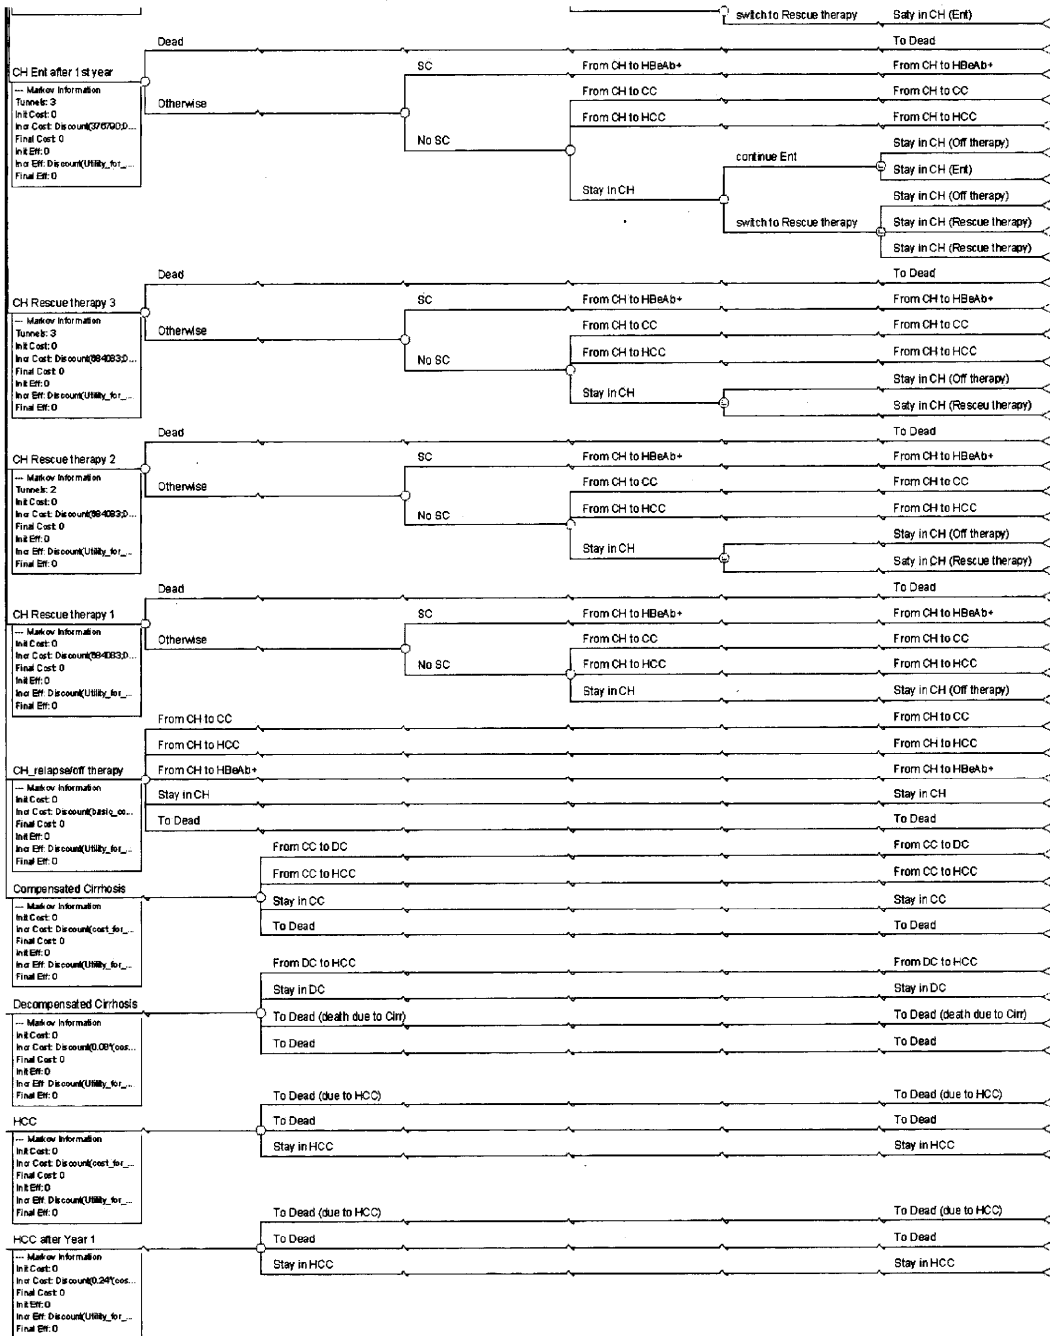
switch to Rescue therapy
Saty in CH (Ent)
Dead
To Dead
CH Ent after 1st year
--- Markov Information
Tunnels: 3
Init Cost: 0
Incr Cost: Discount(376790;0...
Final Cost: 0
Init Eff: 0
Incr Eff: Discount(Utility_for_...
Final Eff: 0
SC
From CH to HBeAb+
From CH to HBeAb+
Otherwise
From CH to CC
From CH to CC
From CH to HCC
From CH to HCC
No SC
Stay in CH (Off therapy)
continue Ent
Stay in CH (Ent)
Stay in CH
Stay in CH (Off therapy)
switch to Rescue therapy
Stay in CH (Rescue therapy)
Stay in CH (Rescue therapy)

Dead
To Dead
CH Rescue therapy 3
--- Markov Information
Tunnels: 3
Init Cost: 0
Incr Cost: Discount(684083;0...
Final Cost: 0
Init Eff: 0
Incr Eff: Discount(Utility_for_...
Final Eff: 0
SC
From CH to HBeAb+
From CH to HBeAb+
Otherwise
From CH to CC
From CH to CC
No SC
From CH to HCC
From CH to HCC
Stay in CH
Stay in CH (Off therapy)
Saty in CH (Resceu therapy)

Dead
To Dead
CH Rescue therapy 2
--- Markov Information
Tunnels: 2
Init Cost: 0
Incr Cost: Discount(684083;0...
Final Cost: 0
Init Eff: 0
Incr Eff: Discount(Utility_for_...
Final Eff: 0
SC
From CH to HBeAb+
From CH to HBeAb+
Otherwise
From CH to CC
From CH to CC
No SC
From CH to HCC
From CH to HCC
Stay in CH
Stay in CH (Off therapy)
Saty in CH (Rescue therapy)

Dead
To Dead
CH Rescue therapy 1
--- Markov Information
Init Cost: 0
Incr Cost: Discount(684083;0...
Final Cost: 0
Init Eff: 0
Incr Eff: Discount(Utility_for_...
Final Eff: 0
SC
From CH to HBeAb+
From CH to HBeAb+
Otherwise
From CH to CC
From CH to CC
No SC
From CH to HCC
From CH to HCC
Stay in CH
Stay in CH (Off therapy)

From CH to CC
From CH to CC
From CH to HCC
From CH to HCC
CH_relapse/off therapy
From CH to HBeAb+
From CH to HBeAb+
--- Markov Information
Init Cost: 0
Incr Cost: Discount(basic_co...
Final Cost: 0
Init Eff: 0
Incr Eff: Discount(Utility_for_...
Final Eff: 0
Stay in CH
Stay in CH
To Dead
To Dead

From CC to DC
From CC to DC
From CC to HCC
From CC to HCC
Compensated Cirrhosis
--- Markov Information
Init Cost: 0
Incr Cost: Discount(cost_for_...
Final Cost: 0
Init Eff: 0
Incr Eff: Discount(Utility_for_...
Final Eff: 0
Stay in CC
Stay in CC
To Dead
To Dead

From DC to HCC
From DC to HCC
Stay in DC
Stay in DC
Decompensated Cirrhosis
--- Markov Information
Init Cost: 0
Incr Cost: Discount(0.09*(cos...
Final Cost: 0
Init Eff: 0
Incr Eff: Discount(Utility_for_...
Final Eff: 0
To Dead (death due to Cirr)
To Dead (death due to Cirr)
To Dead
To Dead

To Dead (due to HCC)
To Dead (due to HCC)
HCC
--- Markov Information
Init Cost: 0
Incr Cost: Discount(cost_for_...
Final Cost: 0
Init Eff: 0
Incr Eff: Discount(Utility_for_...
Final Eff: 0
To Dead
To Dead
Stay in HCC
Stay in HCC

To Dead (due to HCC)
To Dead (due to HCC)
HCC after Year 1
--- Markov Information
Init Cost: 0
Incr Cost: Discount(0.24*(cos...
Final Cost: 0
Init Eff: 0
Incr Eff: Discount(Utility_for_...
Final Eff: 0
To Dead
To Dead
Stay in HCC
Stay in HCC